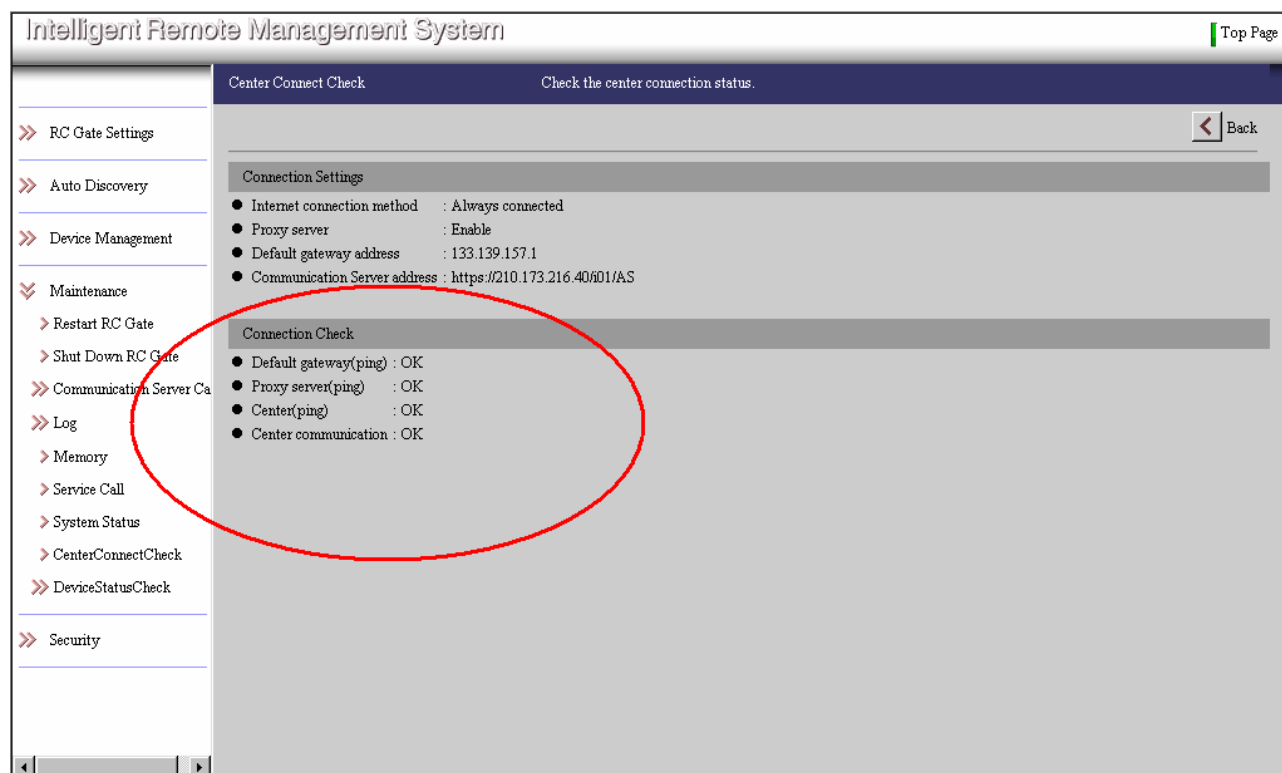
Intelligent Remote Management System

Top Page

Center Connect Check

Check the center connection status.

Back

RC Gate Settings

Auto Discovery

Device Management

Maintenance

Restart RC Gate

Shut Down RC Gate

Communication Server Ca

Log

Memory

Service Call

System Status

CenterConnectCheck

DeviceStatusCheck

Security

Connection Settings

- Internet connection method : Always connected
- Proxy server : Enable
- Default gateway address : 133.139.157.1
- Communication Server address : https://210.173.216.40/i01/AS

Connection Check

- Default gateway(ping) : OK
- Proxy server(ping) : OK
- Center(ping) : OK
- Center communication : OK